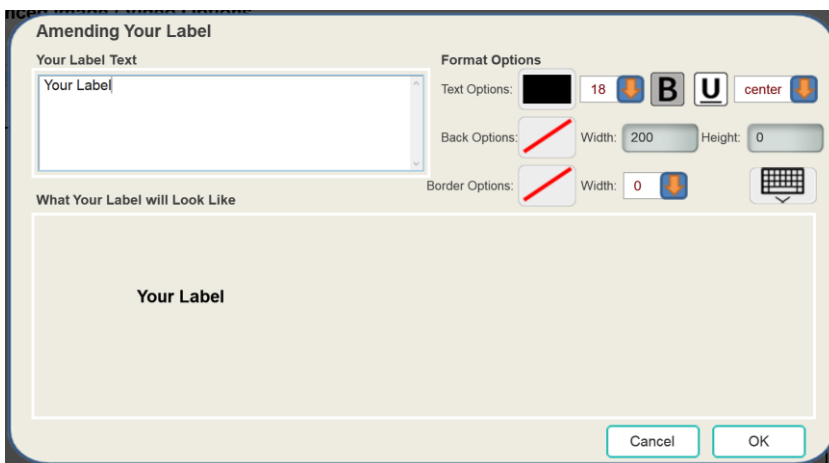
Amending Your Label

Your Label Text

Your Label

Format Options

Text Options: 18 B U center

Back Options: Width: 200 Height: 0

Border Options: Width: 0

What Your Label will Look Like

Your Label

Cancel OK